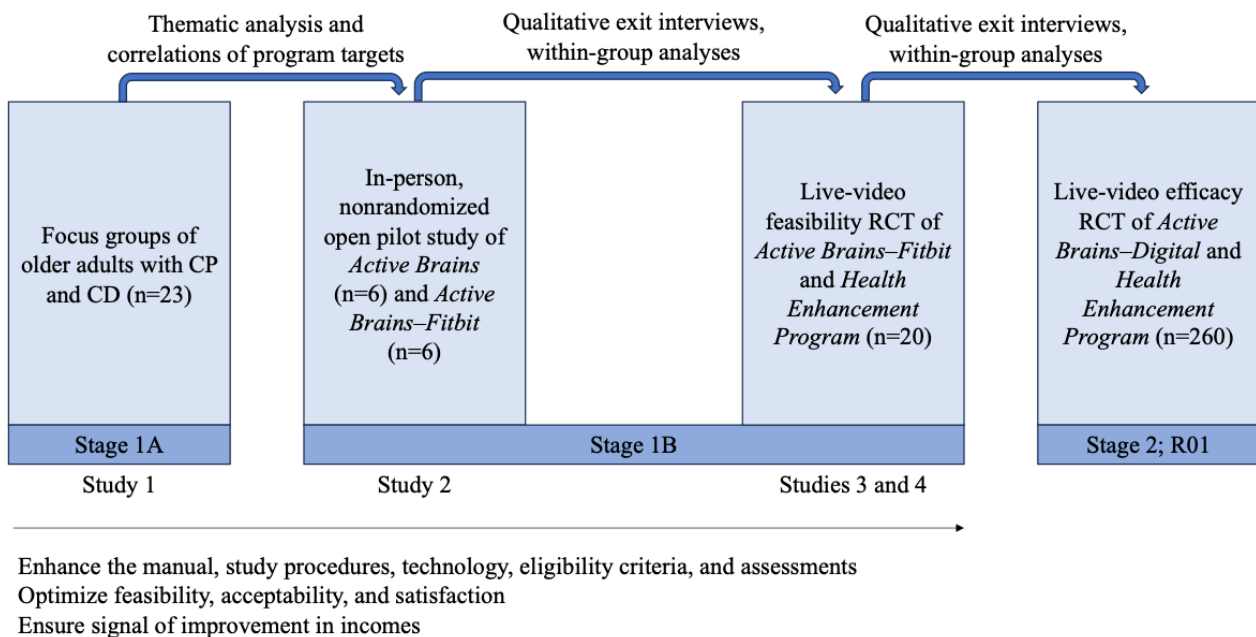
Thematic analysis and correlations of program targets

Qualitative exit interviews, within-group analyses

Qualitative exit interviews, within-group analyses

Focus groups of older adults with CP and CD (n=23)

In-person, nonrandomized open pilot study of *Active Brains* (n=6) and *Active Brains–Fitbit* (n=6)

Live-video feasibility RCT of *Active Brains–Fitbit* and *Health Enhancement Program* (n=20)

Live-video efficacy RCT of *Active Brains–Digital* and *Health Enhancement Program* (n=260)

Stage 1A

Stage 1B

Stage 2; R01

Study 1

Study 2

Studies 3 and 4

Enhance the manual, study procedures, technology, eligibility criteria, and assessments
Optimize feasibility, acceptability, and satisfaction
Ensure signal of improvement in incomes